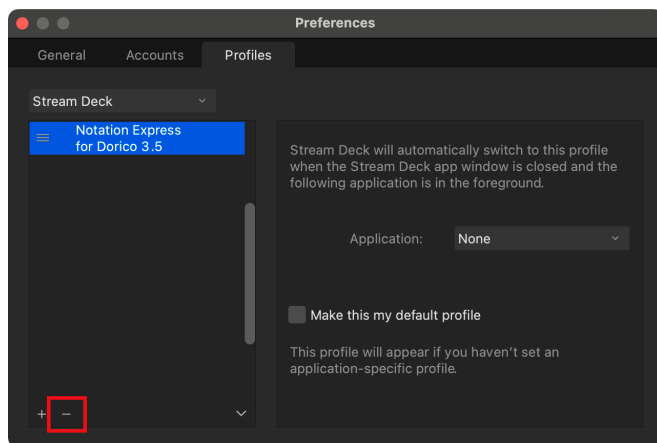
Preferences

General Accounts Profiles

Stream Deck

Notation Express for Dorico 3.5

Stream Deck will automatically switch to this profile when the Stream Deck app window is closed and the following application is in the foreground.

Application: None

Make this my default profile

This profile will appear if you haven't set an application-specific profile.

+ −